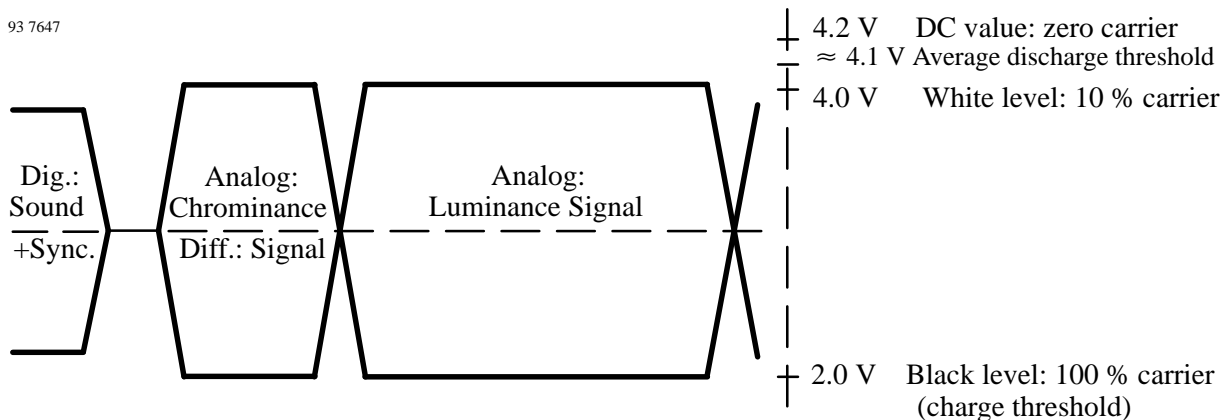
93 7647

4.2 V DC value: zero carrier
$\approx$ 4.1 V Average discharge threshold
4.0 V White level: 10 % carrier

Dig.: Sound +Sync.

Analog: Chrominance Diff.: Signal

Analog: Luminance Signal

2.0 V Black level: 100 % carrier (charge threshold)